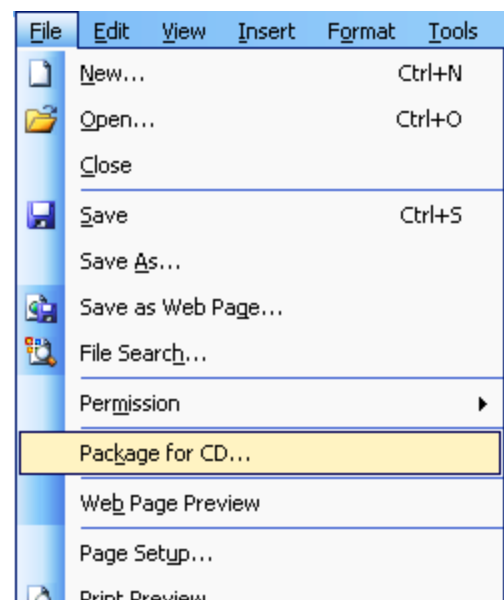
File Edit View Insert Format Tools

New... Ctrl+N
Open... Ctrl+O
Close
Save Ctrl+S
Save As...
Save as Web Page...
File Search...
Permission
Package for CD...
Web Page Preview
Page Setup...
Print Preview